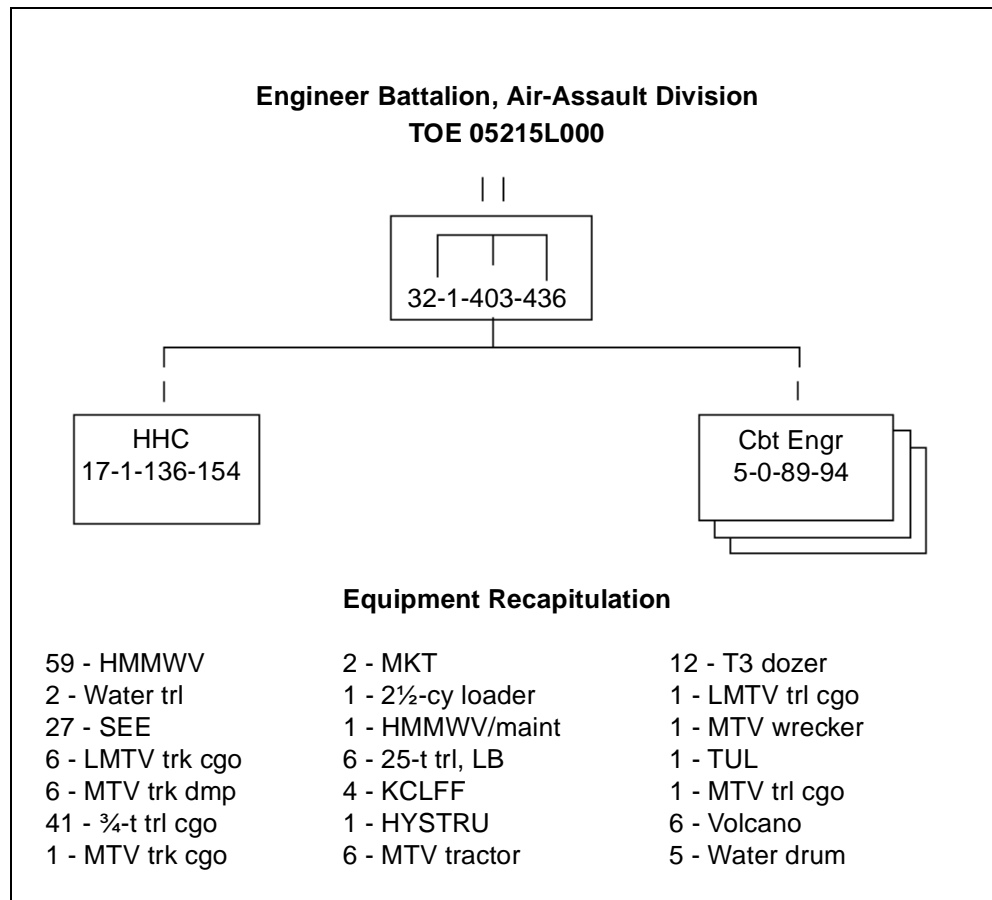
**Engineer Battalion, Air-Assault Division**
**TOE 05215L000**

| |

32-1-403-436

HHC
17-1-136-154

Cbt Engr
5-0-89-94

**Equipment Recapitulation**

59 - HMMWV
2 - Water trl
27 - SEE
6 - LMTV trk cgo
6 - MTV trk dmp
41 - ¾-t trl cgo
1 - MTV trk cgo

2 - MKT
1 - 2½-cy loader
1 - HMMWV/maint
6 - 25-t trl, LB
4 - KCLFF
1 - HYSTRU
6 - MTV tractor

12 - T3 dozer
1 - LMTV trl cgo
1 - MTV wrecker
1 - TUL
1 - MTV trl cgo
6 - Volcano
5 - Water drum